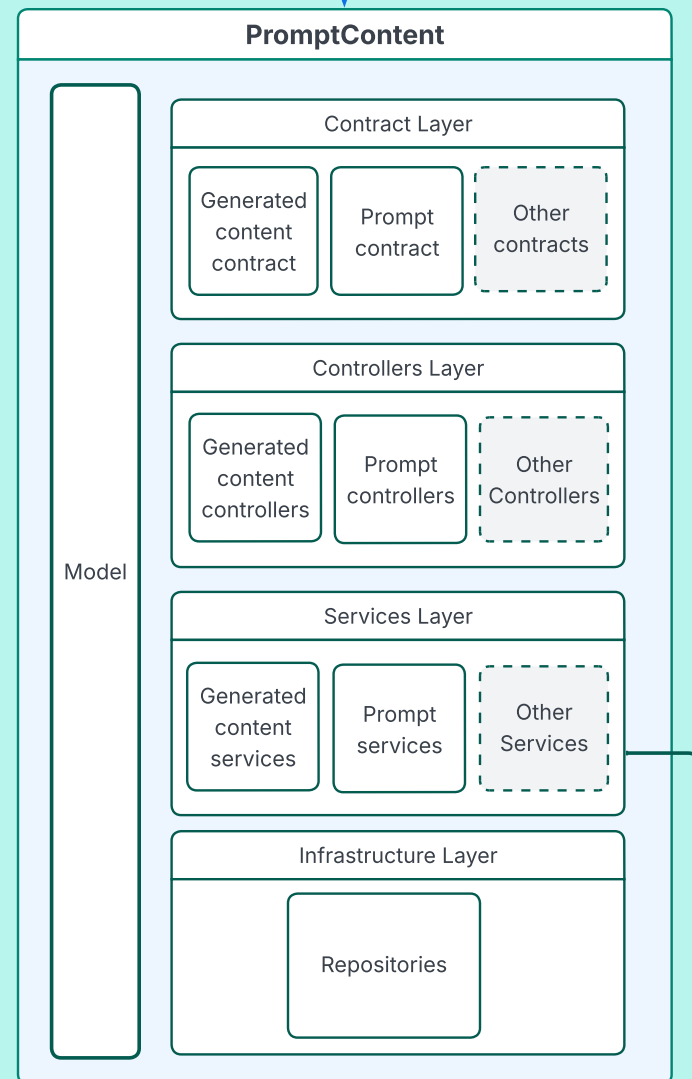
PromptContent

Model

Contract Layer

Generated content contract

Prompt contract

Other contracts

Controllers Layer

Generated content controllers

Prompt controllers

Other Controllers

Services Layer

Generated content services

Prompt services

Other Services

Infrastructure Layer

Repositories